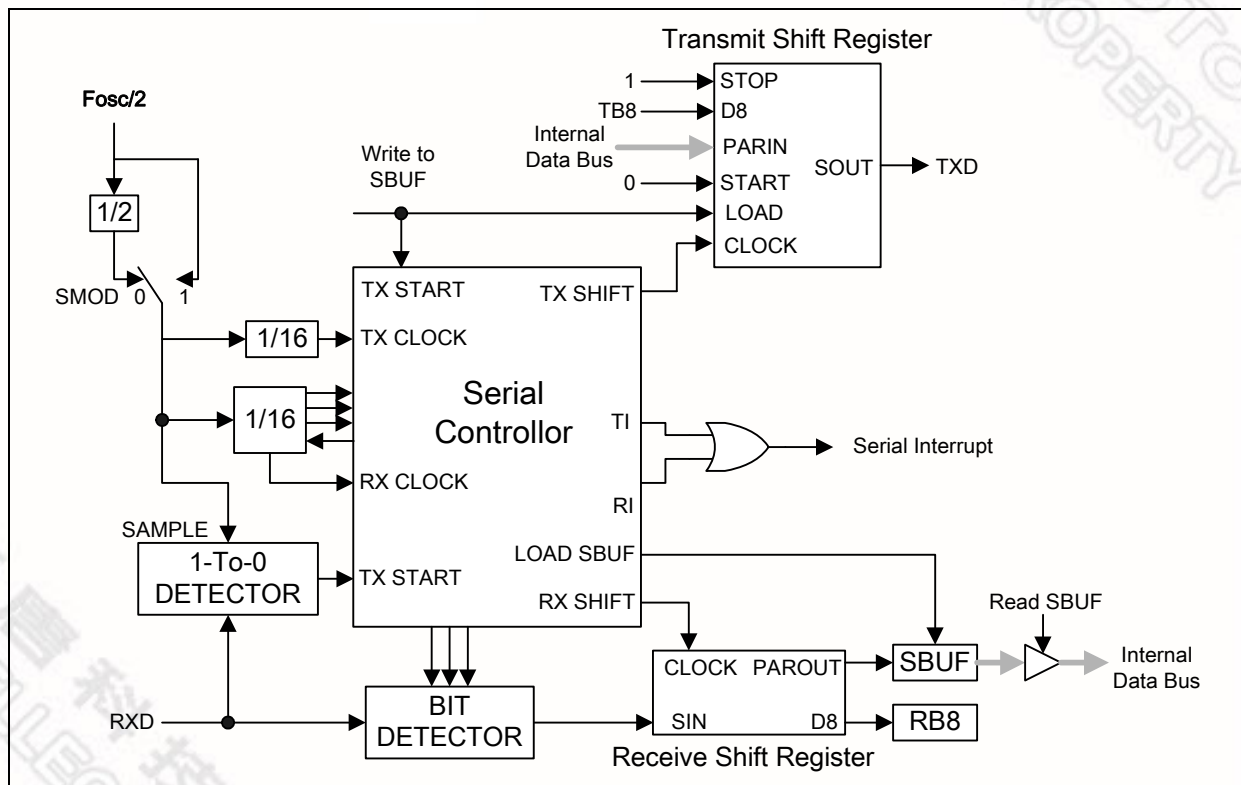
Transmit Shift Register

1
STOP
TB8
D8
Internal Data Bus
PARIN
SOUT
TXD
0
START
LOAD
CLOCK

Fosc/2
1/2
SMOD 0 1

Write to SBUF

TX START
TX SHIFT
1/16
TX CLOCK
1/16
Serial Controllor
TI
Serial Interrupt
RX CLOCK
RI
SAMPLE
LOAD SBUF
1-To-0 DETECTOR
TX START
RX SHIFT
Read SBUF
CLOCK PAROUT
SBUF
Internal Data Bus
BIT DETECTOR
RXD
SIN
D8
RB8
Receive Shift Register